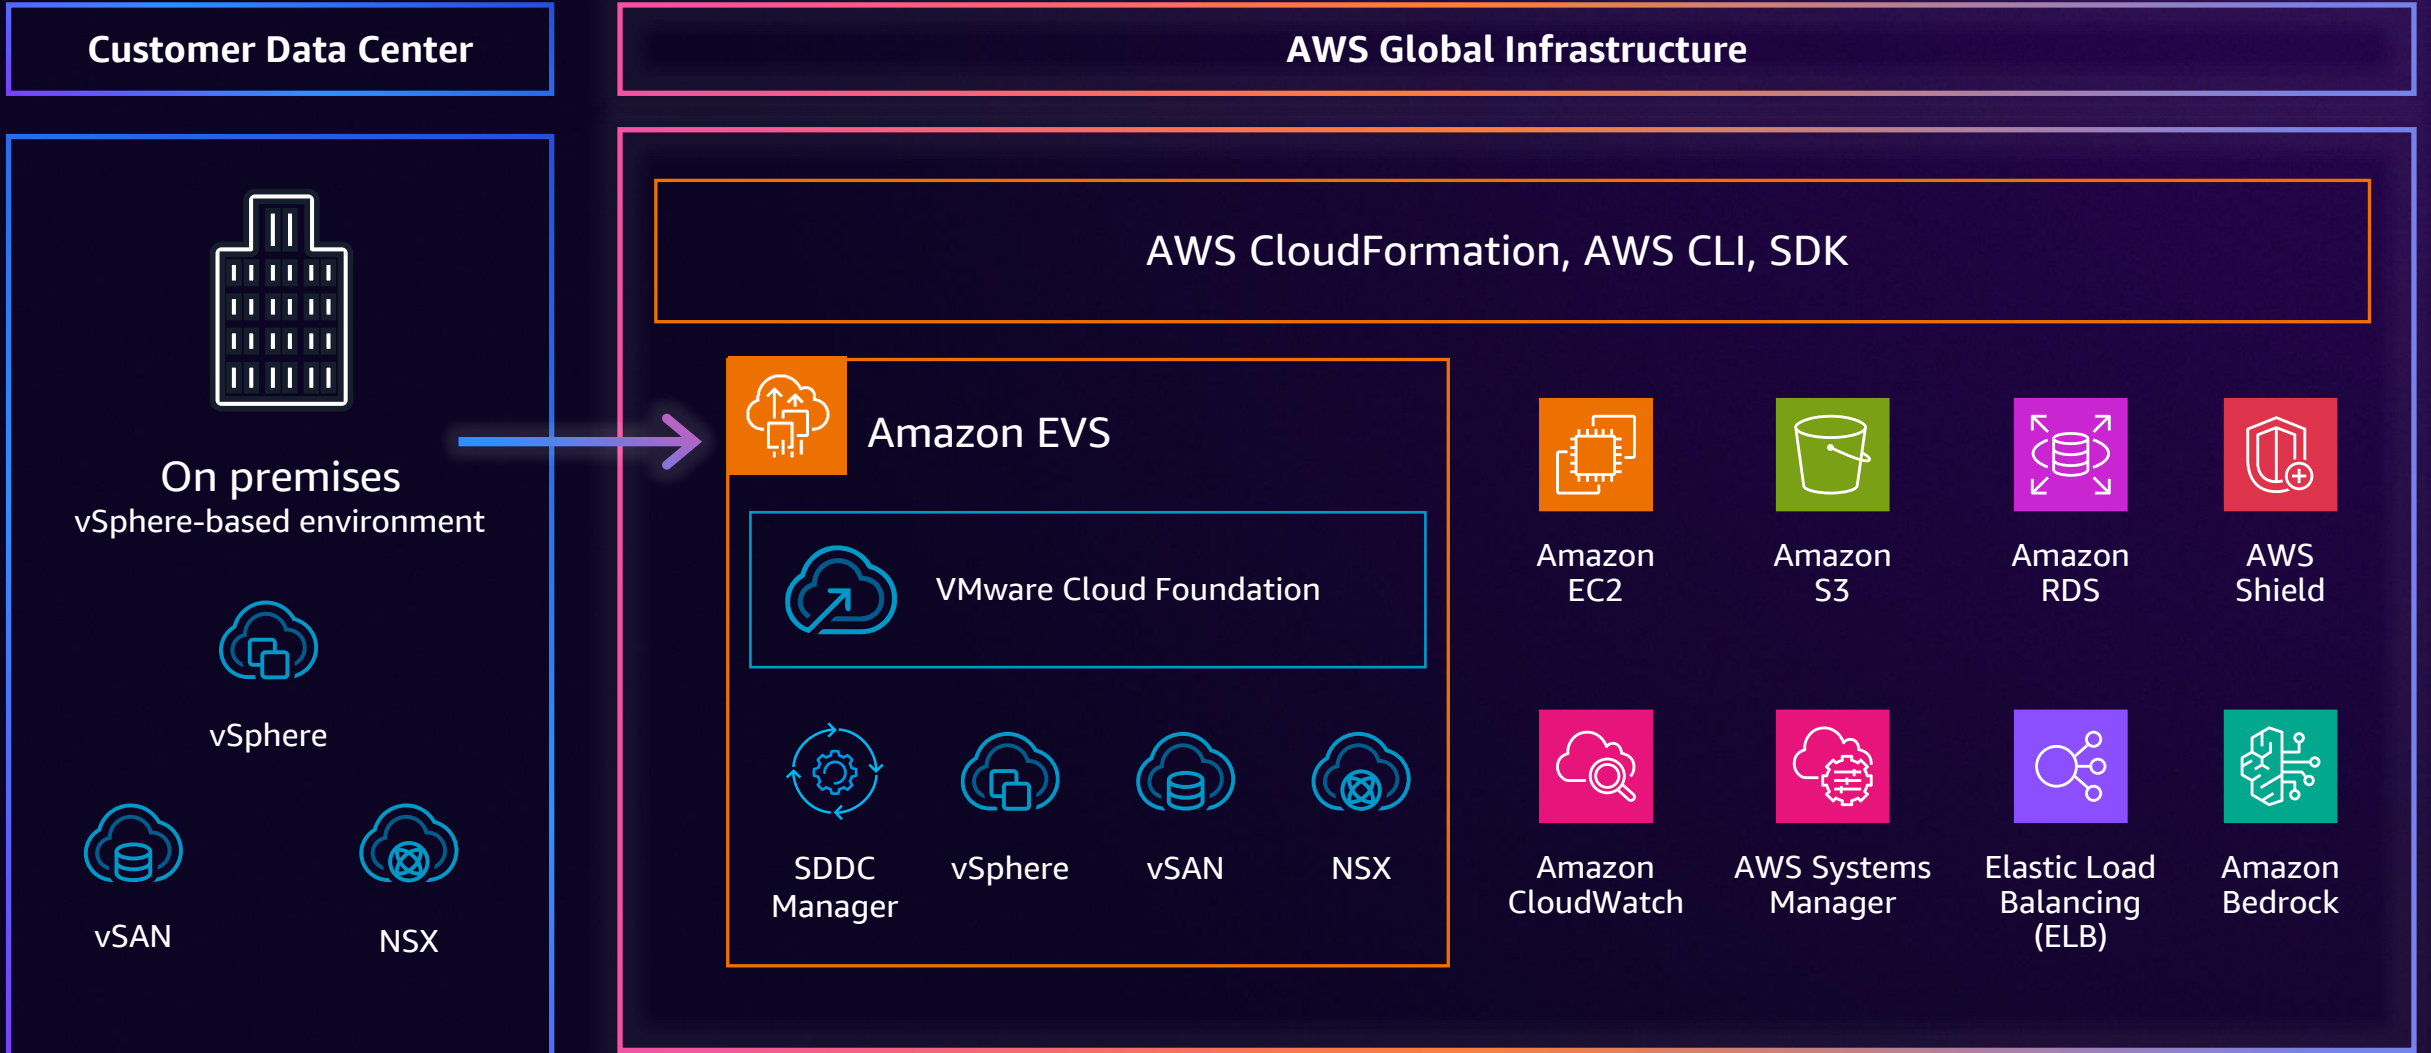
Customer Data Center

AWS Global Infrastructure

On premises
vSphere-based environment

vSphere

vSAN

NSX

AWS CloudFormation, AWS CLI, SDK

Amazon EVS

VMware Cloud Foundation

SDDC Manager

vSphere

vSAN

NSX

Amazon EC2

Amazon S3

Amazon RDS

AWS Shield

Amazon CloudWatch

AWS Systems Manager

Elastic Load Balancing (ELB)

Amazon Bedrock